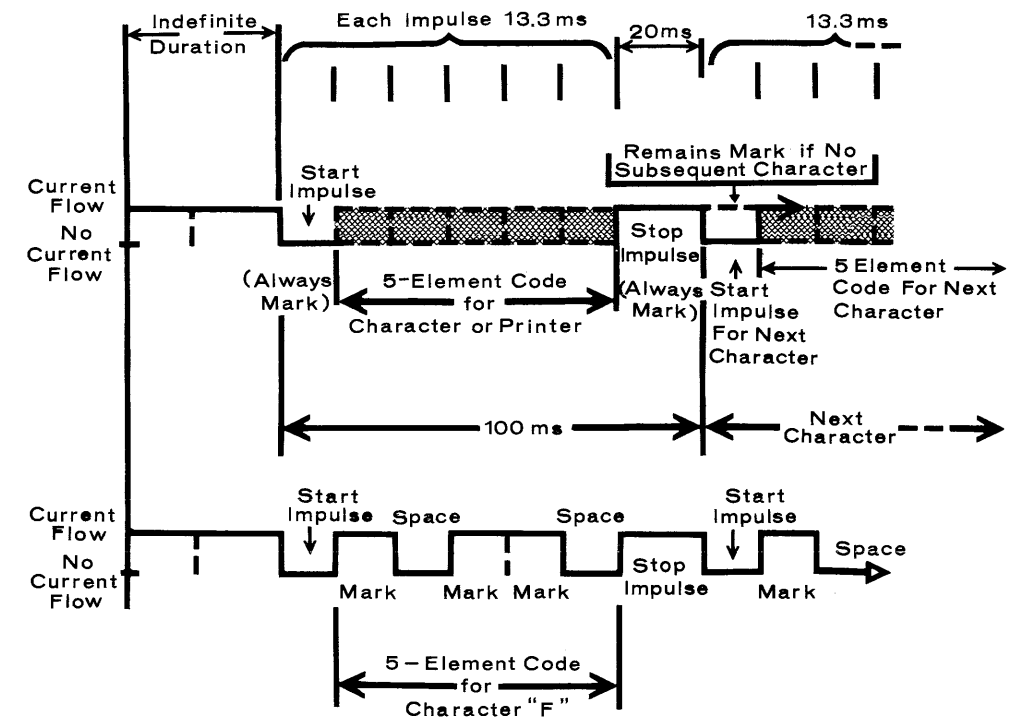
Indefinite Duration

Each Impulse 13.3 ms

20ms

13.3ms

Remains Mark if No Subsequent Character

Current Flow

No Current Flow

Start Impulse

Stop Impulse

(Always Mark)

5-Element Code for Character or Printer

(Always Mark)

Start Impulse For Next Character

5 Element Code For Next Character

100 ms

Next Character

Current Flow

No Current Flow

Start Impulse

Space

Space

Start Impulse

Space

Mark

Mark

Mark

Stop Impulse

Mark

5 – Element Code for Character "F"